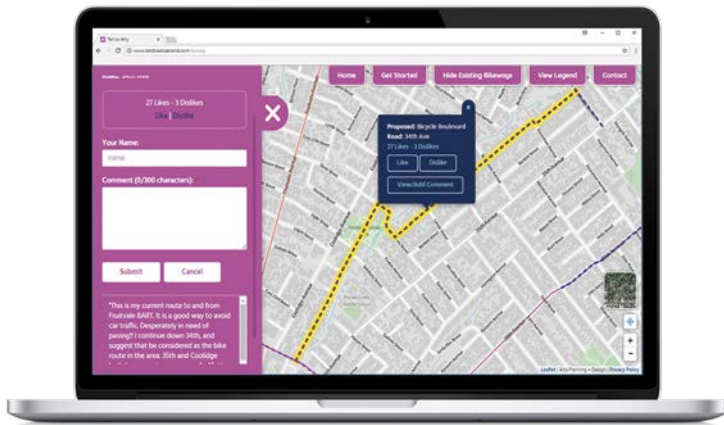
Tell Us Why

www.letstalkoakland.com/bikeplan

Road: 34th Ave

27 Likes - 3 Dislikes

Like | Dislike

Your Name:

name

Comment (0/300 characters):

Submit

Cancel

"This is my current route to and from Fruitvale BART. It is a good way to avoid car traffic. Desperately in need of paving!! I continue down 34th, and suggest that be considered as the bike route in the area. 35th and Coolidge

Home

Get Started

Hide Existing Bikeways

View Legend

Contact

Proposed: Bicycle Boulevard

Road: 34th Ave

27 Likes - 3 Dislikes

Like

Dislike

View/Add Comment

Leaflet | Alta Planning + Design | Privacy Policy